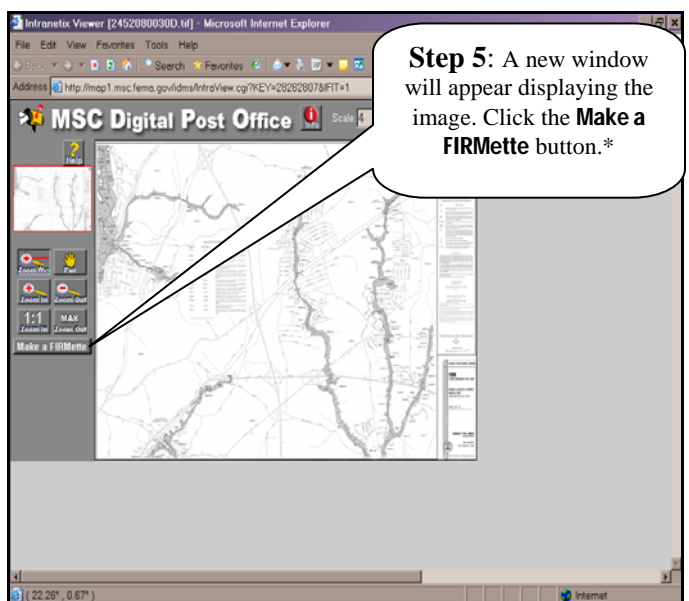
Intranetix Viewer [2452080030D.tif] - Microsoft Internet Explorer

File Edit View Favorites Tools Help

Back Search Favorites

Address http://map1.msc.fema.gov/idms/IntraView.cgi?KEY=28282807&IFIT=1

MSC Digital Post Office Info Scale 4

**Step 5**: A new window will appear displaying the image. Click the **Make a FIRMette** button.*

Help

Zoom Fit Pan

Zoom In Zoom Out

1:1 Zoom In MAX Zoom Out

Make a FIRMette

(22.26", 0.67")

Internet